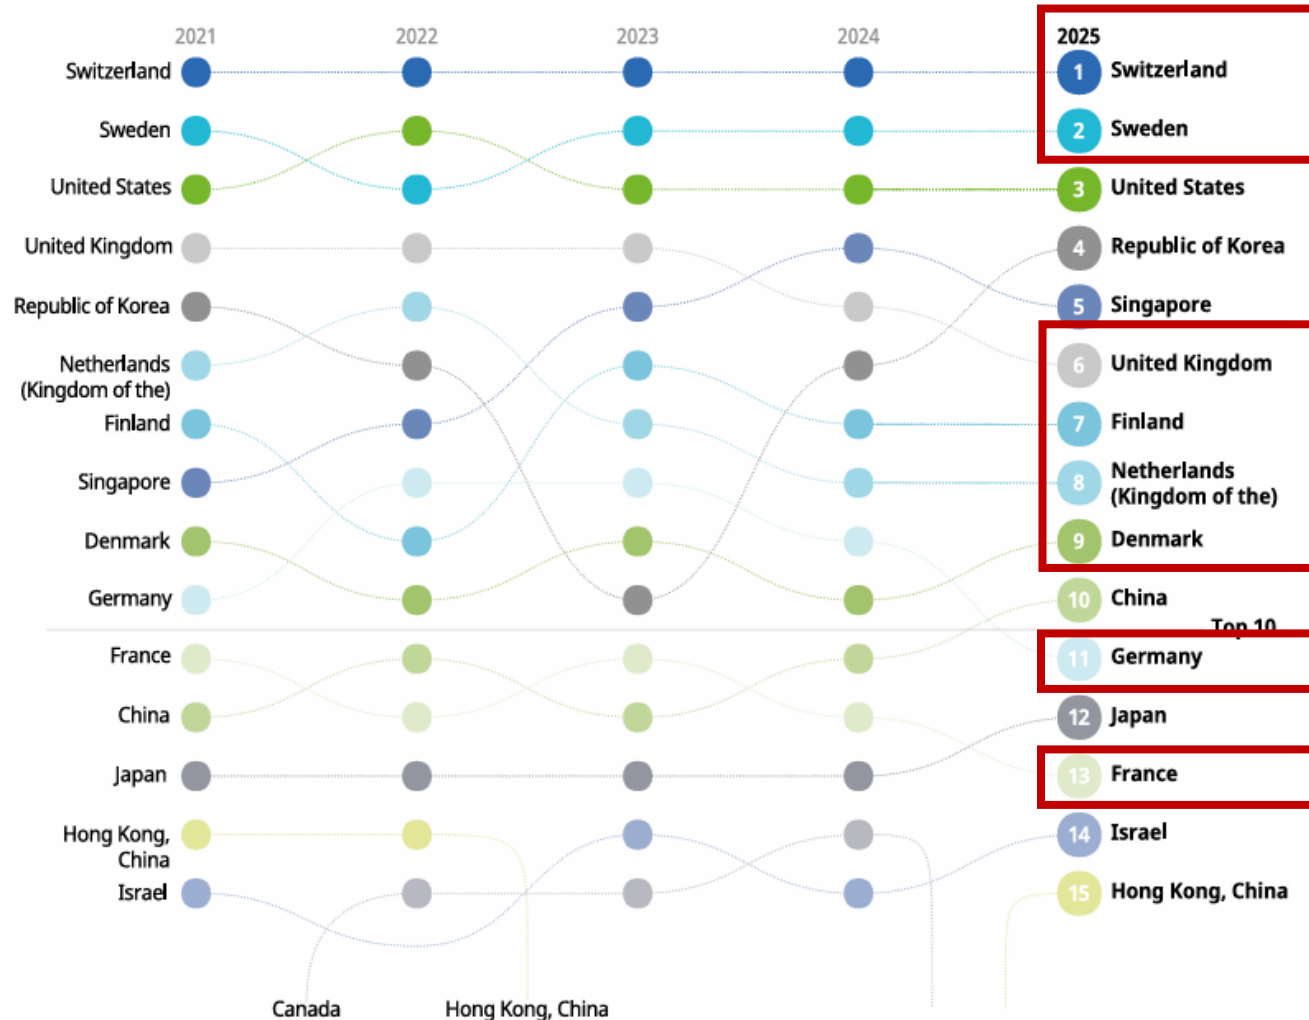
2021 2022 2023 2024 2025

Switzerland
Sweden
United States
United Kingdom
Republic of Korea
Netherlands (Kingdom of the)
Finland
Singapore
Denmark
Germany
France
China
Japan
Hong Kong, China
Israel

1 Switzerland
2 Sweden
3 United States
4 Republic of Korea
5 Singapore
6 United Kingdom
7 Finland
8 Netherlands (Kingdom of the)
9 Denmark
10 China
Top 10
11 Germany
12 Japan
13 France
14 Israel
15 Hong Kong, China

Canada
Hong Kong, China